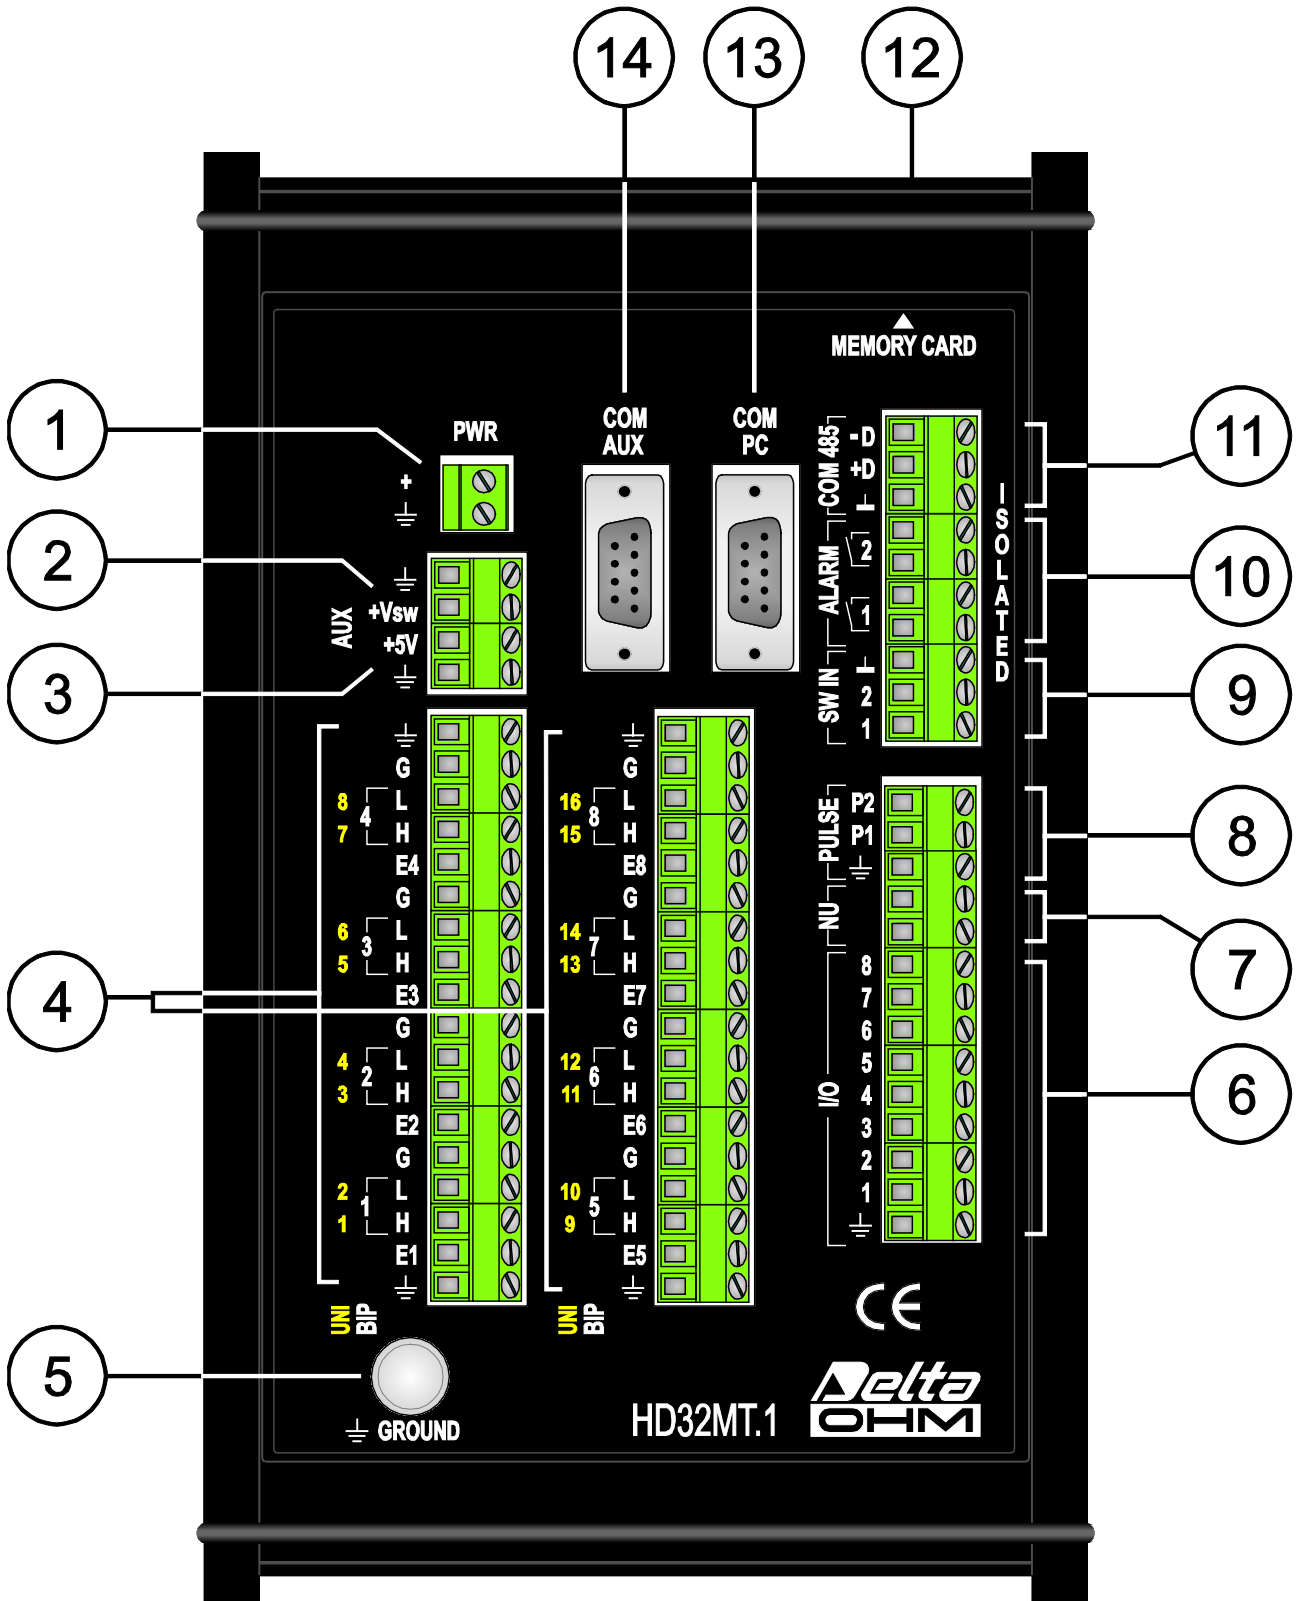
14 13 12

MEMORY CARD

1
PWR
+
⏚

COM AUX

COM PC

COM 485
-D
+D
⊥

11

ALARM
2
1

10

I S O L A T E D

SW IN
⊥
2
1

9

2
3
AUX
⏚
+Vsw
+5V
⏚

4

⏚
G
8 4 L
7 H
E4
G
6 3 L
5 H
E3
G
4 2 L
3 H
E2
G
2 1 L
1 H
E1
⏚

⏚
G
16 8 L
15 H
E8
G
14 7 L
13 H
E7
G
12 6 L
11 H
E6
G
10 5 L
9 H
E5
⏚

UNI BIP

UNI BIP

PULSE
P2
P1
⏚

8

NU

7

I/O
8
7
6
5
4
3
2
1
⏚

6

CE

5
⏚ GROUND

HD32MT.1

Delta OHM